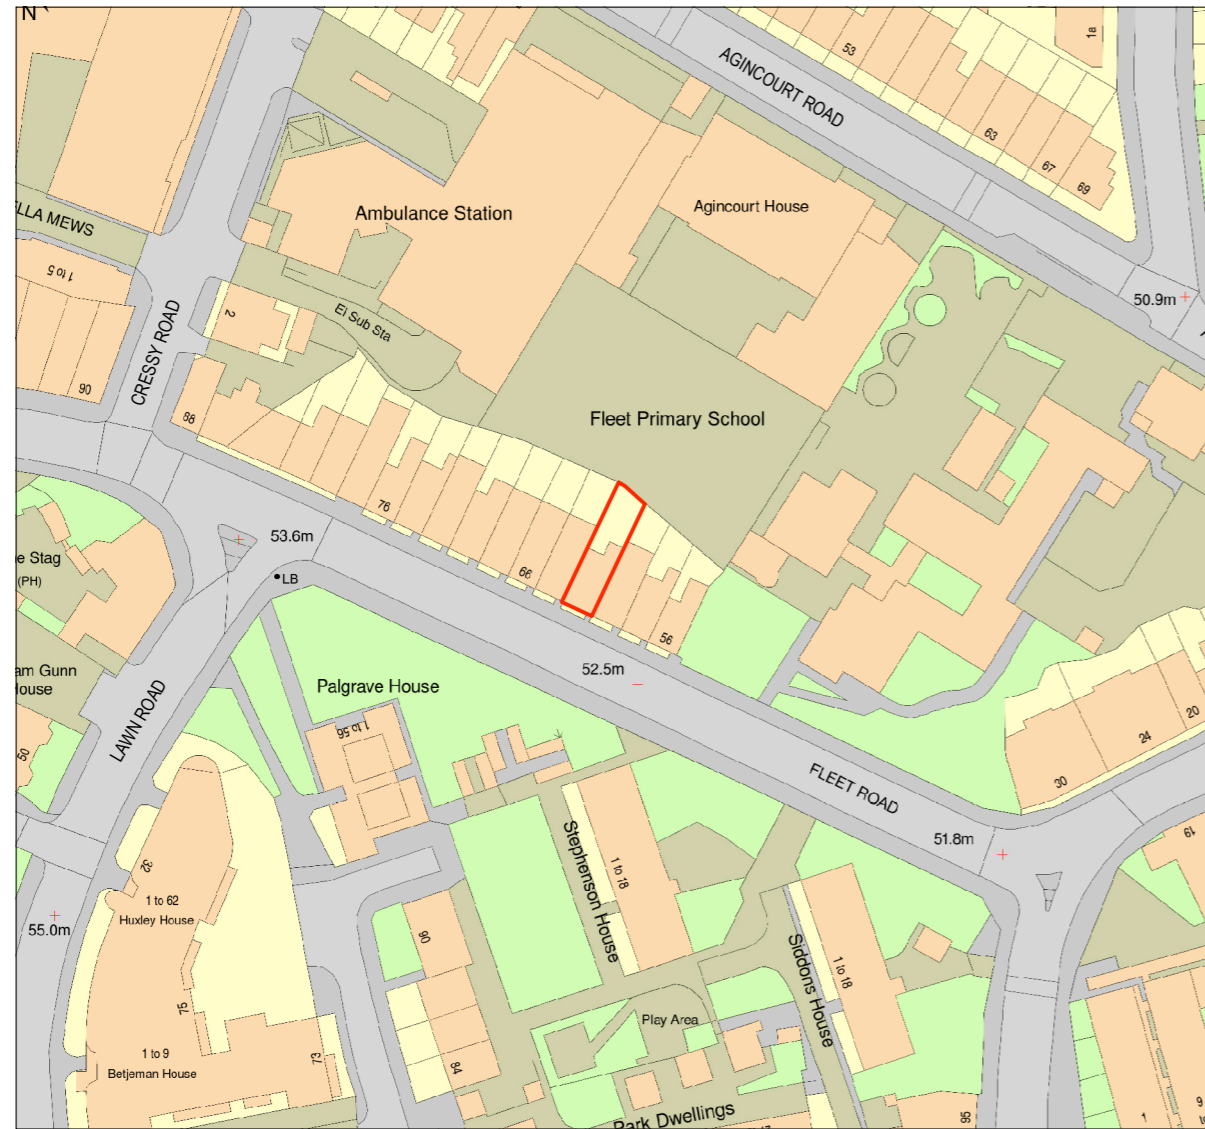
N
AGINCOURT ROAD
53
1a
63
67
69
Ambulance Station
Agincourt House
LLA MEWS
1 to 5
El Sub Sta
2
CRESSY ROAD
90
50.9m
Fleet Primary School
88
76
66
56
e Stag
(PH)
53.6m
LB
52.5m
am Gunn
ouse
LAWN ROAD
Palgrave House
1 to 56
FLEET ROAD
20
24
30
50
51.8m
19
Stephenson House
1 to 18
32
1 to 62
Huxley House
55.0m
90
Siddons House
1 to 18
75
Play Area
1 to 9
Betjeman House
73
84
Park Dwellings
95
1
9